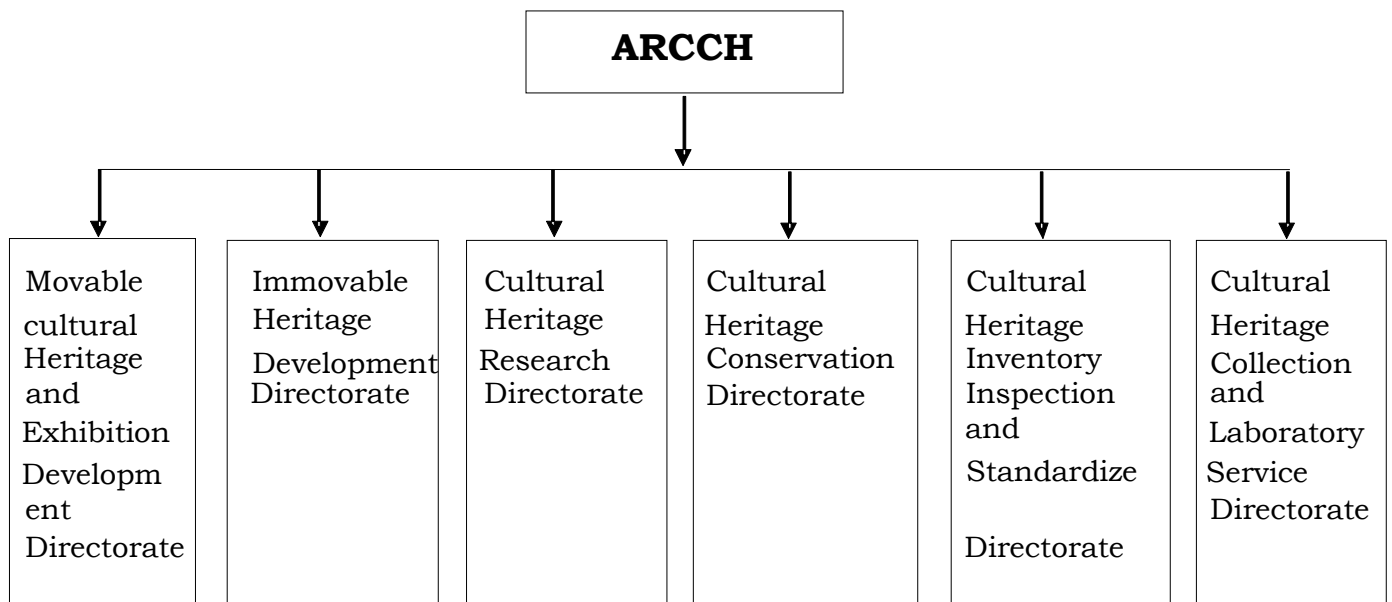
ARCCH

Movable cultural Heritage and Exhibition Development Directorate

Immovable Heritage Development Directorate

Cultural Heritage Research Directorate

Cultural Heritage Conservation Directorate

Cultural Heritage Inventory Inspection and Standardize Directorate

Cultural Heritage Collection and Laboratory Service Directorate